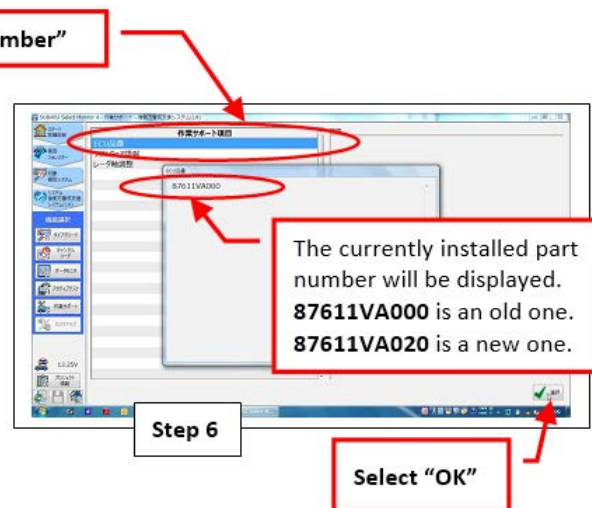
mber"

SUBARU Select Monitor 4

作業サポート項目

ECU品番

87611VA000

13.25V

The currently installed part number will be displayed. **87611VA000** is an old one. **87611VA020** is a new one.

Step 6

Select "OK"